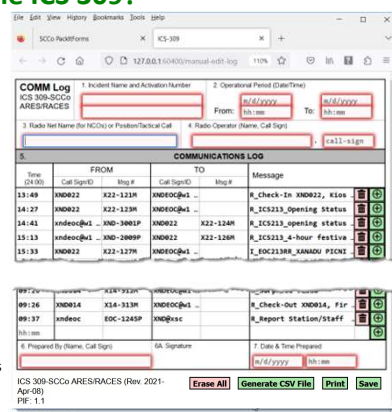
ne 309?

File Edit View History Bookmarks Tools Help

SCCo PacketForms × ICS-309 × +

127.0.0.1:60400/manual-edit-log 110%

COMM Log
ICS 309-SCCo
ARES/RACES

1. Incident Name and Activation Number

2. Operational Period (Date/Time)
From: m/d/yyyy hh:mm To: m/d/yyyy hh:mm

3. Radio Net Name (for NCOs) or Position/Tactical Call

4. Radio Operator (Name, Call Sign)
, call-sign

5. COMMUNICATIONS LOG

| Time (24:00) | FROM Call Sign/ID | FROM Msg # | TO Call Sign/ID | TO Msg # | Message |
|---|---|---|---|---|---|
| 13:49 | XND022 | X22-121M | XNDEOC@w1 | | R_Check-In XND022, Kios |
| 14:27 | XND022 | X22-123M | XNDEOC@w1 | | R_ICS213_Opening Status |
| 14:41 | xndeoc@w1 | XND-3001P | XND022 | X22-124M | R_ICS213_opening status |
| 15:13 | xndeoc@w1 | XND-2009P | XND022 | X22-126M | R_ICS213_4-hour festiva |
| 15:33 | XND022 | X22-127M | XNDEOC@w1 | | R_EOC213RR_XANADU PICNI |

| 09:26 | XND014 | X14-313M | XNDEOC@w1 | | R_Check-Out XND014, Fir |
|---|---|---|---|---|---|
| 09:37 | xndeoc | EOC-1245P | XND@xsc | | R_Report Station/Staff |
| hh:mm | | | | | |

6. Prepared By (Name, Call Sign)
6A. Signature
7. Date & Time Prepared
m/d/yyyy hh:mm

ICS 309-SCCo ARES/RACES (Rev. 2021-Apr-08)
PIF: 1.1

Erase All Generate CSV File Print Save